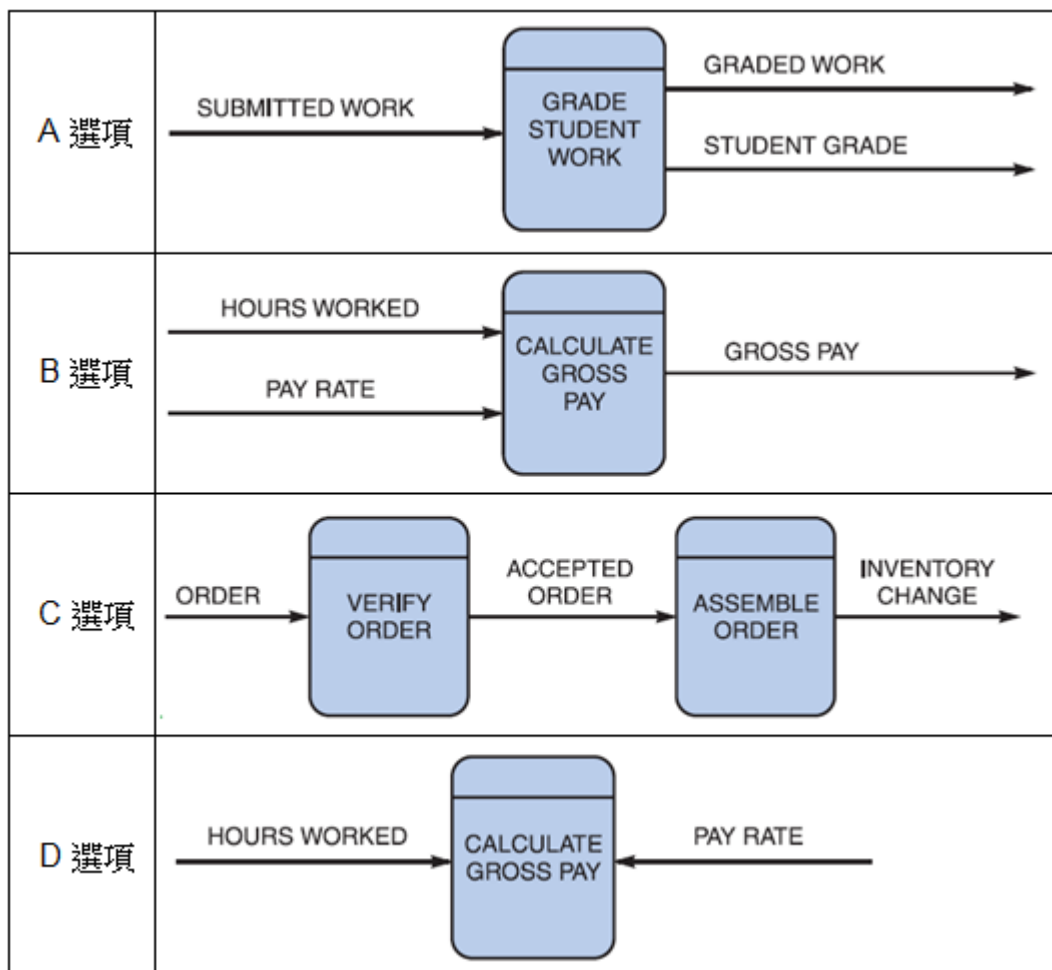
| | |
|---|---|
| A 選項 | SUBMITTED WORK GRADE STUDENT WORK GRADED WORK STUDENT GRADE |
| B 選項 | HOURS WORKED PAY RATE CALCULATE GROSS PAY GROSS PAY |
| C 選項 | ORDER VERIFY ORDER ACCEPTED ORDER ASSEMBLE ORDER INVENTORY CHANGE |
| D 選項 | HOURS WORKED CALCULATE GROSS PAY PAY RATE |